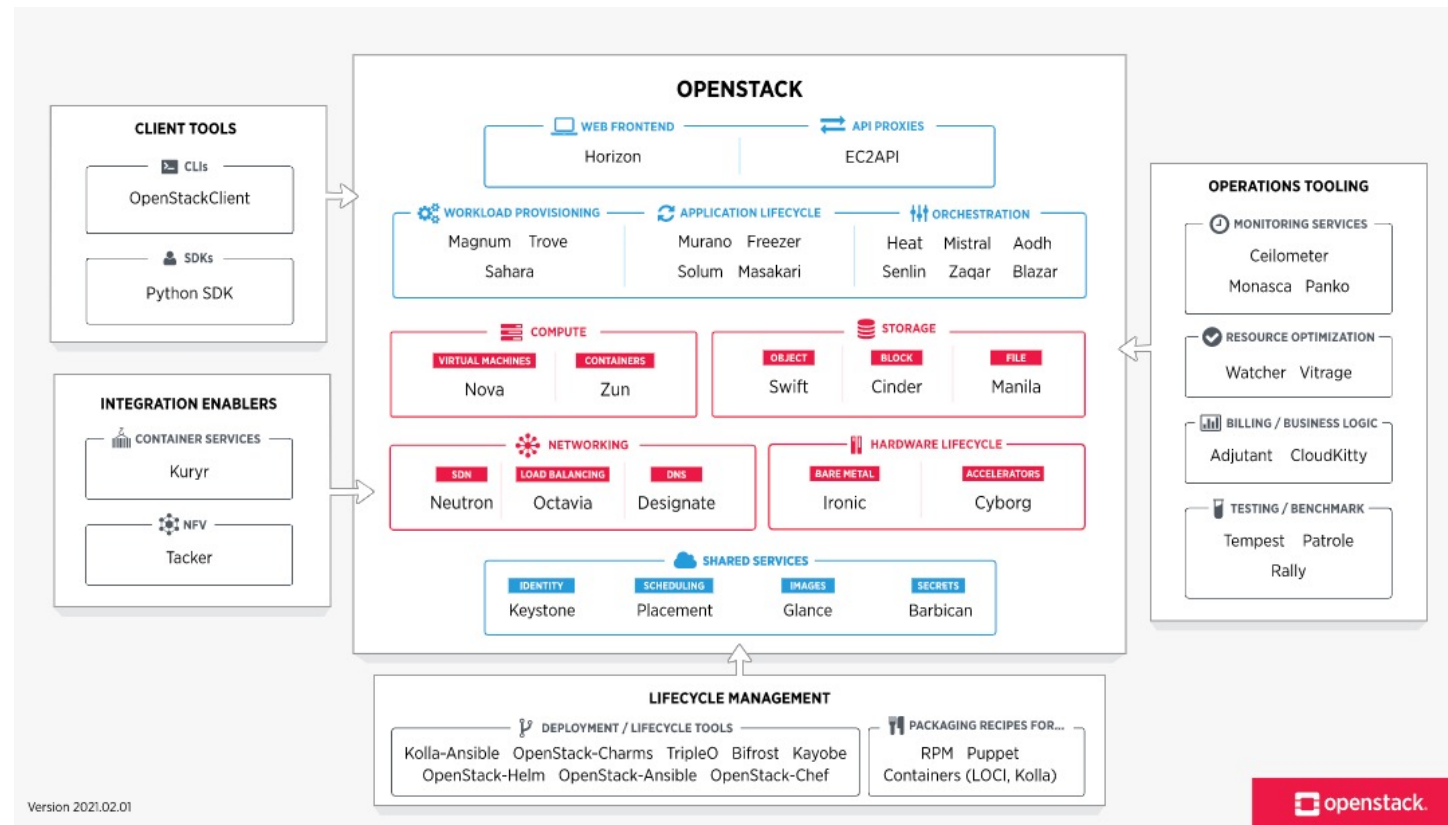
CLIENT TOOLS

CLIs
OpenStackClient

SDKs
Python SDK

INTEGRATION ENABLERS

CONTAINER SERVICES
Kuryr

NFV
Tacker

OPENSTACK

WEB FRONTEND
Horizon

API PROXIES
EC2API

WORKLOAD PROVISIONING
Magnum Trove
Sahara

APPLICATION LIFECYCLE
Murano Freezer
Solum Masakari

ORCHESTRATION
Heat Mistral Aodh
Senlin Zaqar Blazar

COMPUTE
VIRTUAL MACHINES
Nova
CONTAINERS
Zun

STORAGE
OBJECT
Swift
BLOCK
Cinder
FILE
Manila

NETWORKING
SDN
Neutron
LOAD BALANCING
Octavia
DNS
Designate

HARDWARE LIFECYCLE
BARE METAL
Ironic
ACCELERATORS
Cyborg

SHARED SERVICES
IDENTITY
Keystone
SCHEDULING
Placement
IMAGES
Glance
SECRETS
Barbican

OPERATIONS TOOLING

MONITORING SERVICES
Ceilometer
Monasca Panko

RESOURCE OPTIMIZATION
Watcher Vitrage

BILLING / BUSINESS LOGIC
Adjutant CloudKitty

TESTING / BENCHMARK
Tempest Patrole
Rally

LIFECYCLE MANAGEMENT

DEPLOYMENT / LIFECYCLE TOOLS
Kolla-Ansible OpenStack-Charms TripleO Bifrost Kayobe
OpenStack-Helm OpenStack-Ansible OpenStack-Chef

PACKAGING RECIPES FOR...
RPM Puppet
Containers (LOCI, Kolla)

Version 2021.02.01

openstack.